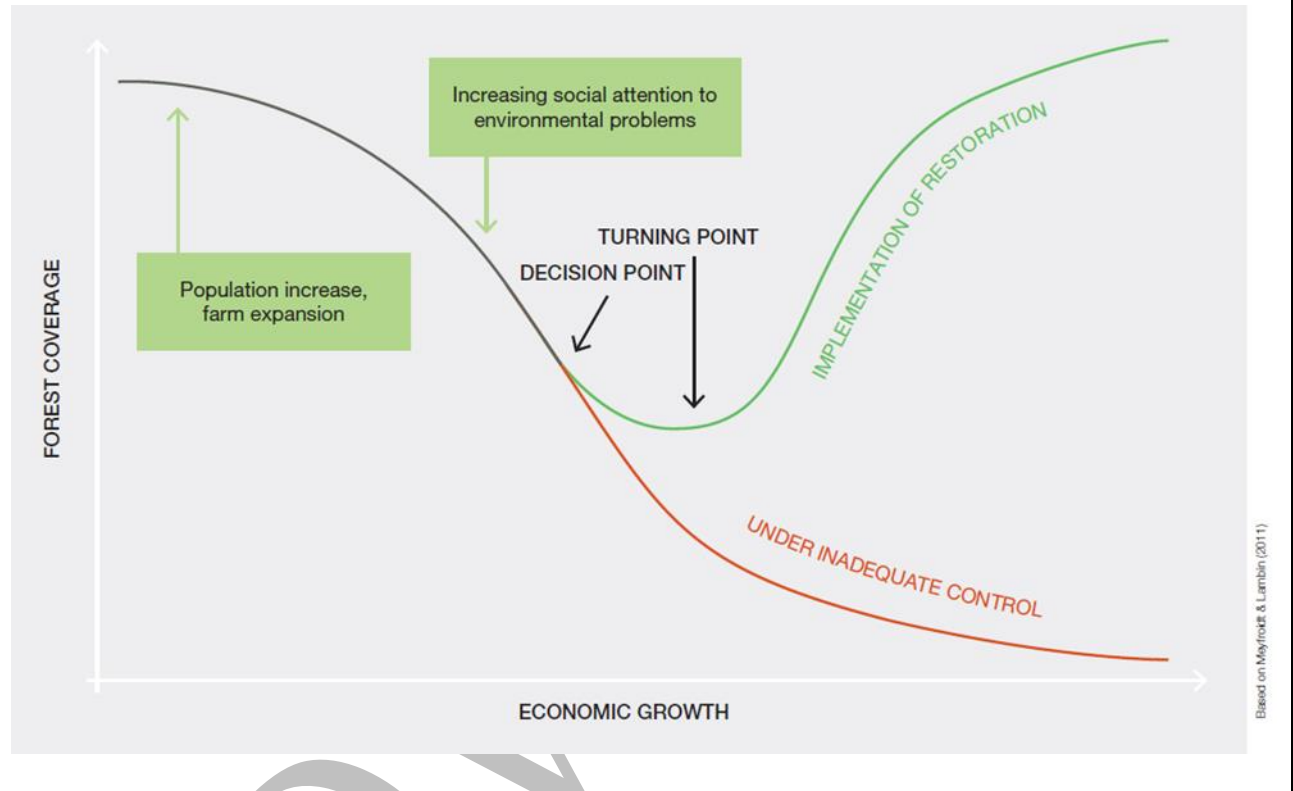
Increasing social attention to environmental problems

Population increase, farm expansion

TURNING POINT

DECISION POINT

IMPLEMENTATION OF RESTORATION

UNDER INADEQUATE CONTROL

FOREST COVERAGE

ECONOMIC GROWTH

Based on Mayfroidt & Lambin (2011)